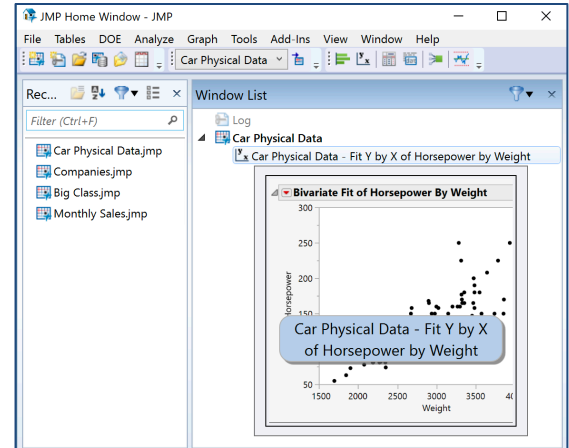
JMP Home Window - JMP

File Tables DOE Analyze Graph Tools Add-Ins View Window Help

Car Physical Data

Rec...

Filter (Ctrl+F)

Car Physical Data.jmp

Companies.jmp

Big Class.jmp

Monthly Sales.jmp

Window List

Log

Car Physical Data

Car Physical Data - Fit Y by X of Horsepower by Weight

Bivariate Fit of Horsepower By Weight

300

250

200

150

50

Horsepower

1500 2000 2500 3000 3500 40

Weight

Car Physical Data - Fit Y by X of Horsepower by Weight